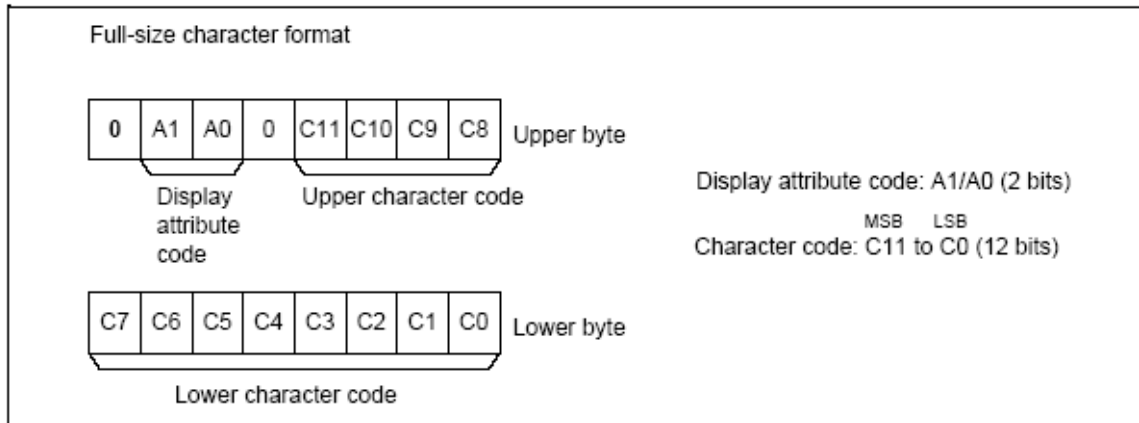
Full-size character format

| 0 | A1 | A0 | 0 | C11 | C10 | C9 | C8 |
|---|---|---|---|---|---|---|---|

Upper byte

Display attribute code

Upper character code

| C7 | C6 | C5 | C4 | C3 | C2 | C1 | C0 |
|---|---|---|---|---|---|---|---|

Lower byte

Lower character code

Display attribute code: A1/A0 (2 bits)

MSB LSB
Character code: C11 to C0 (12 bits)